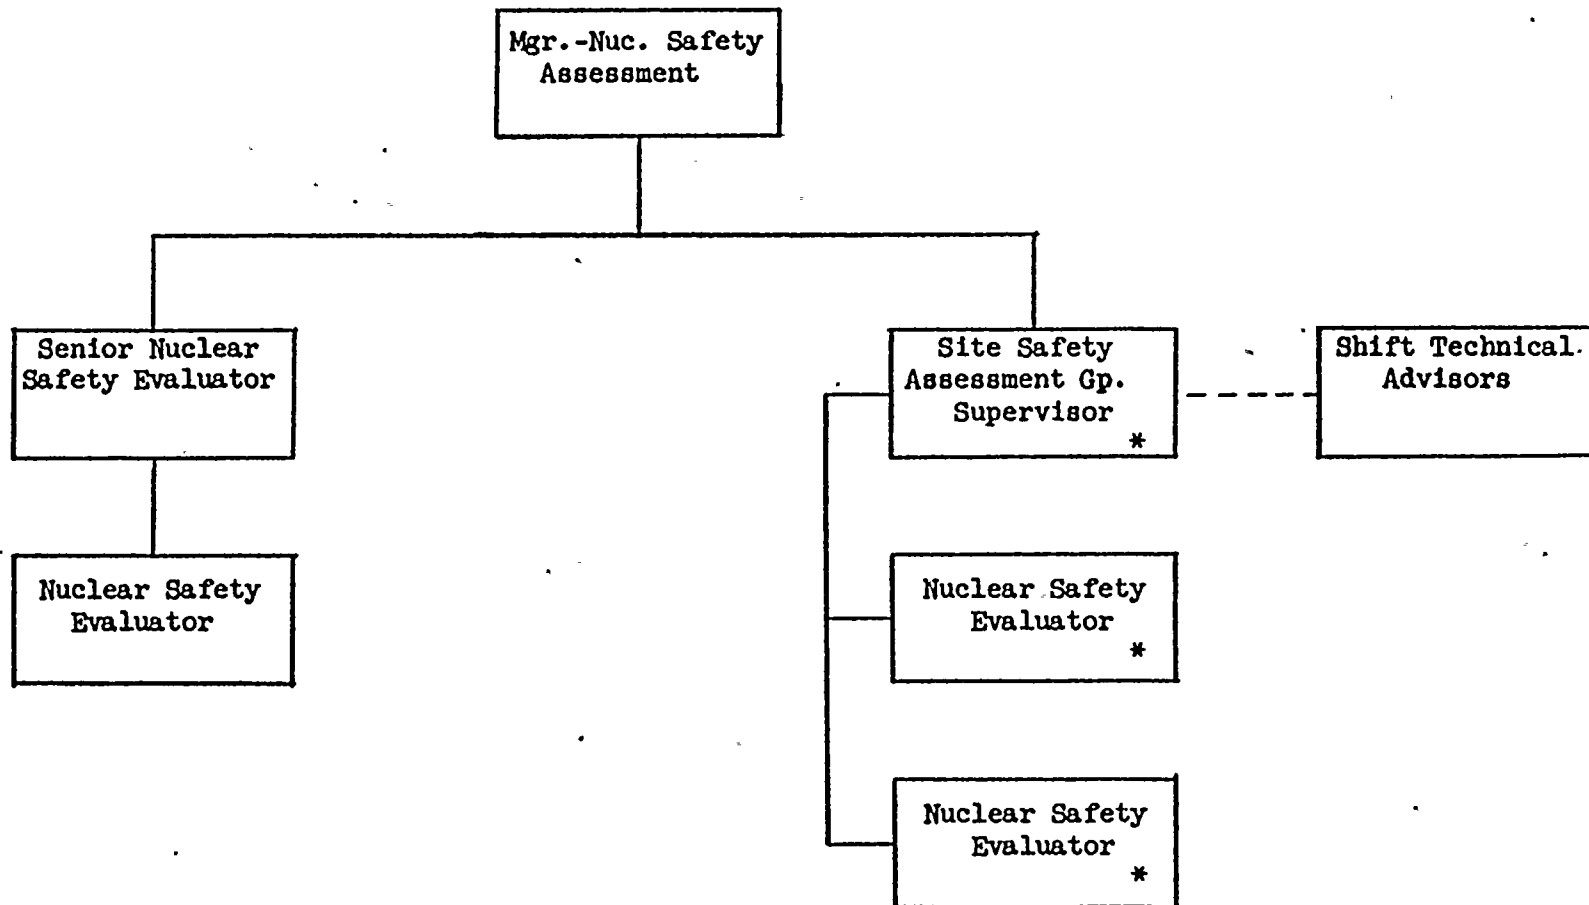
Mgr.-Nuc. Safety Assessment

Senior Nuclear Safety Evaluator

Nuclear Safety Evaluator

Site Safety Assessment Gp. Supervisor *

Shift Technical Advisors

Nuclear Safety Evaluator *

Nuclear Safety Evaluator *